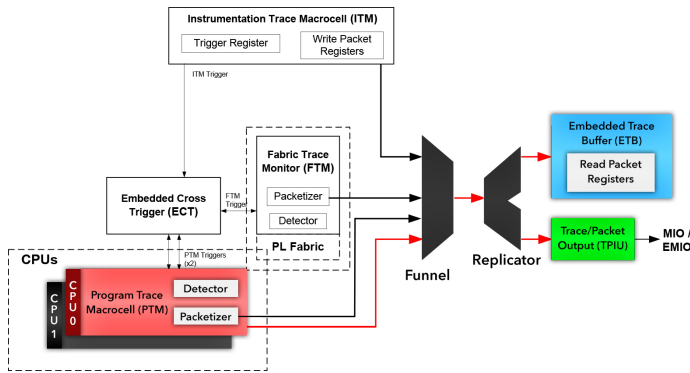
Instrumentation Trace Macrocell (ITM)

Trigger Register

Write Packet Registers

ITM Trigger

Embedded Cross Trigger (ECT)

FTM Trigger

Fabric Trace Monitor (FTM)

Packetizer

Detector

PL Fabric

PTM Triggers (x2)

CPUs

CPU 1

CPU 0

Program Trace Macrocell (PTM)

Detector

Packetizer

Funnel

Replicator

Embedded Trace Buffer (ETB)

Read Packet Registers

Trace/Packet Output (TPIU)

MIO / EMIO